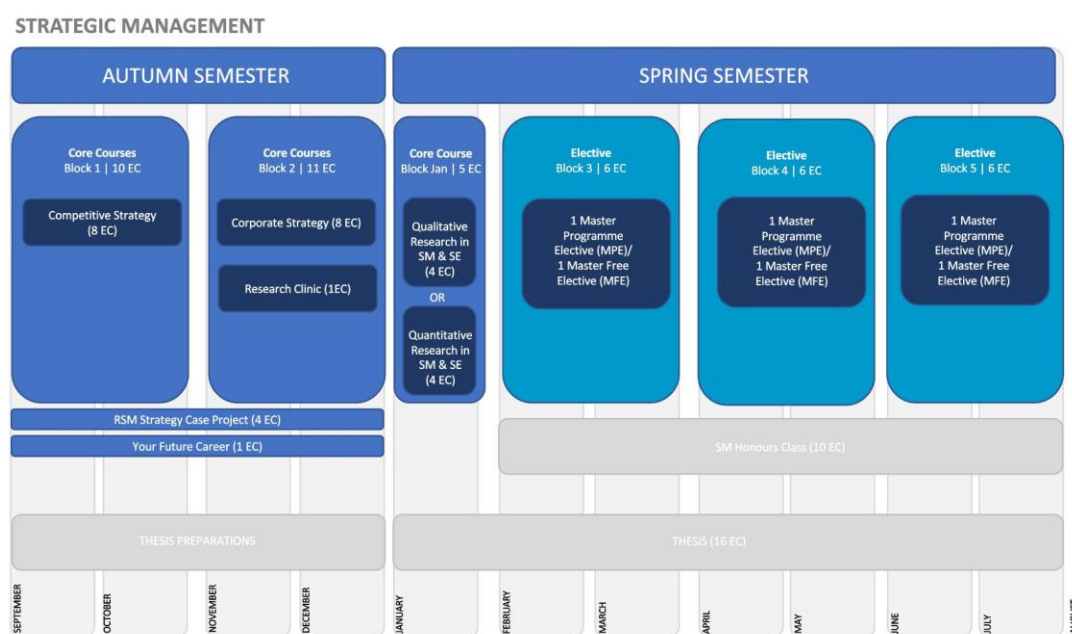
STRATEGIC MANAGEMENT

AUTUMN SEMESTER

SPRING SEMESTER

Core Courses
Block 1 | 10 EC

Competitive Strategy (8 EC)

Core Courses
Block 2 | 11 EC

Corporate Strategy (8 EC)

Research Clinic (1EC)

Core Course
Block Jan | 5 EC

Qualitative Research in SM & SE (4 EC)

OR

Quantitative Research in SM & SE (4 EC)

Elective
Block 3 | 6 EC

1 Master Programme Elective (MPE)/ 1 Master Free Elective (MFE)

Elective
Block 4 | 6 EC

1 Master Programme Elective (MPE)/ 1 Master Free Elective (MFE)

Elective
Block 5 | 6 EC

1 Master Programme Elective (MPE)/ 1 Master Free Elective (MFE)

RSM Strategy Case Project (4 EC)

Your Future Career (1 EC)

SM Honours Class (10 EC)

THESIS PREPARATIONS

THESIS (16 EC)

SEPTEMBER OCTOBER NOVEMBER DECEMBER JANUARY FEBRUARY MARCH APRIL MAY JUNE JULY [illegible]